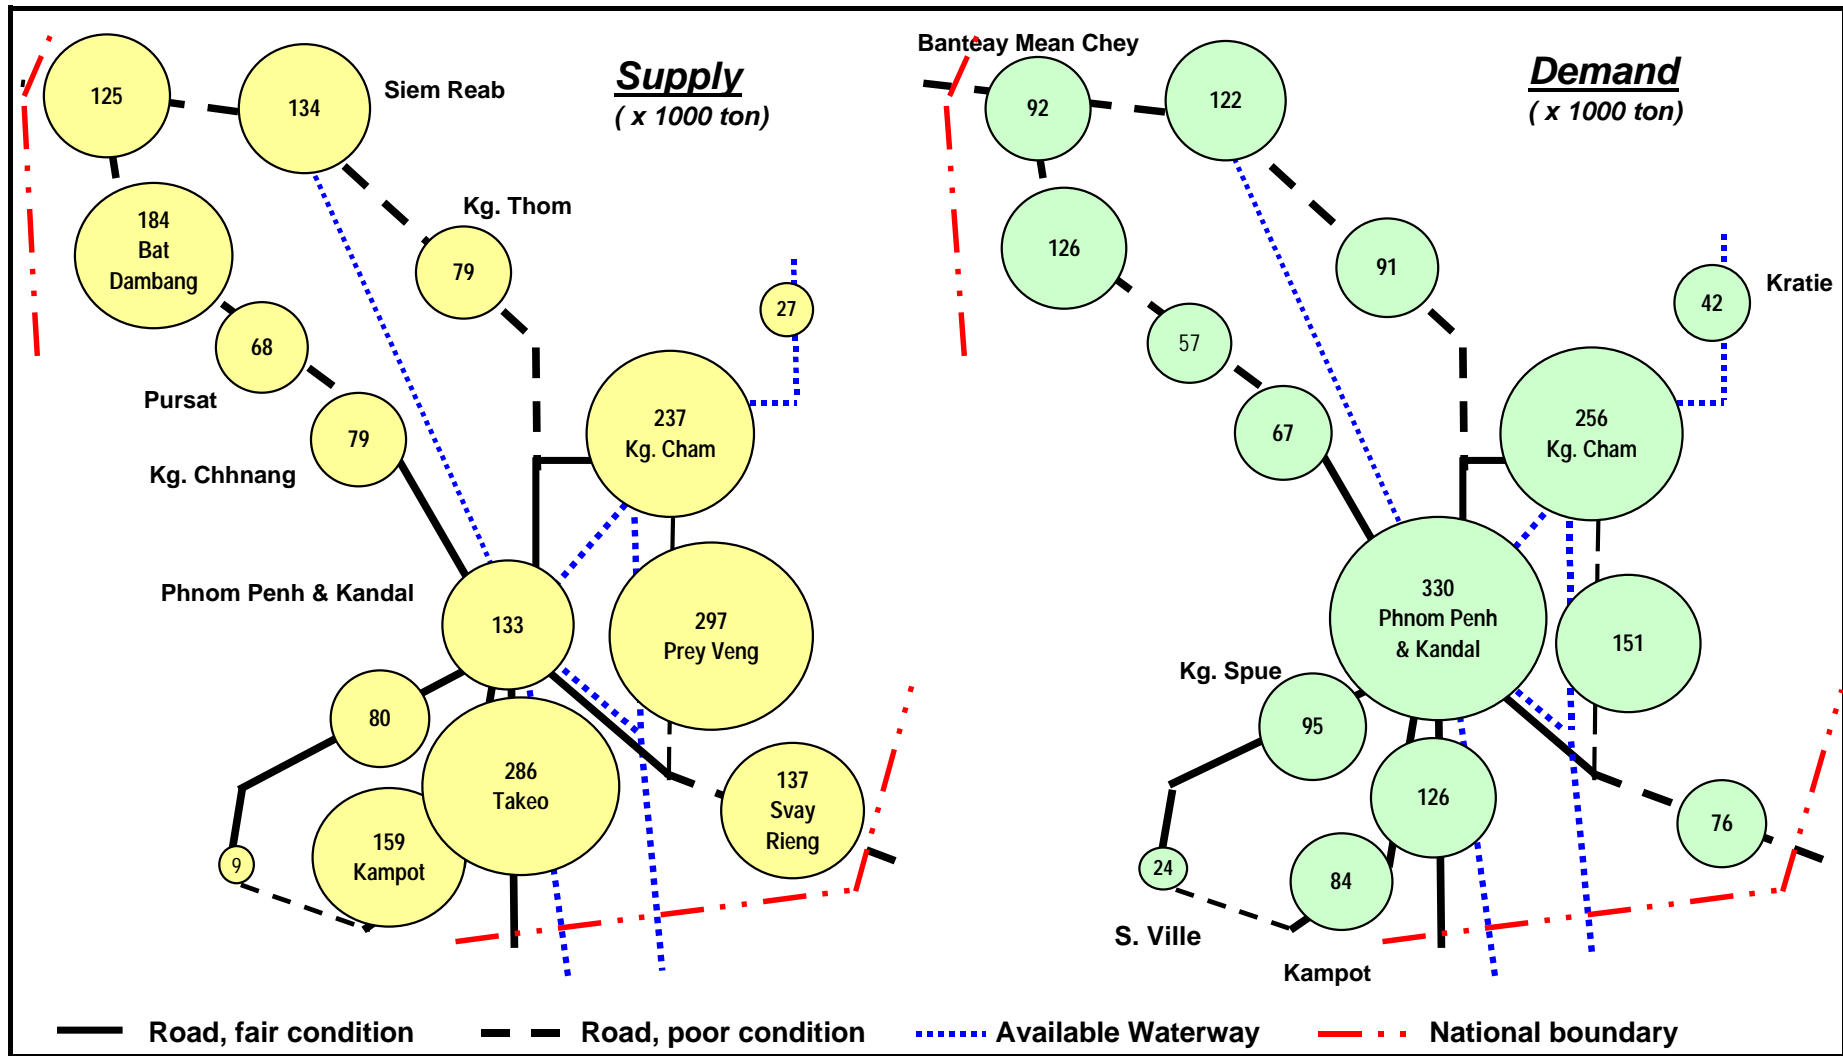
Supply
( x 1000 ton)

125

134

Siem Reab

184
Bat
Dambang

Kg. Thom

79

27

68

Pursat

79

Kg. Chhnang

237
Kg. Cham

Phnom Penh & Kandal

133

297
Prey Veng

80

286
Takeo

137
Svay
Rieng

159
Kampot

9

Demand
( x 1000 ton)

Banteay Mean Chey

92

122

126

91

Kratie

42

57

67

256
Kg. Cham

330
Phnom Penh
& Kandal

151

Kg. Spue

95

126

76

24

84

S. Ville

Kampot

Road, fair condition
Road, poor condition
Available Waterway
National boundary